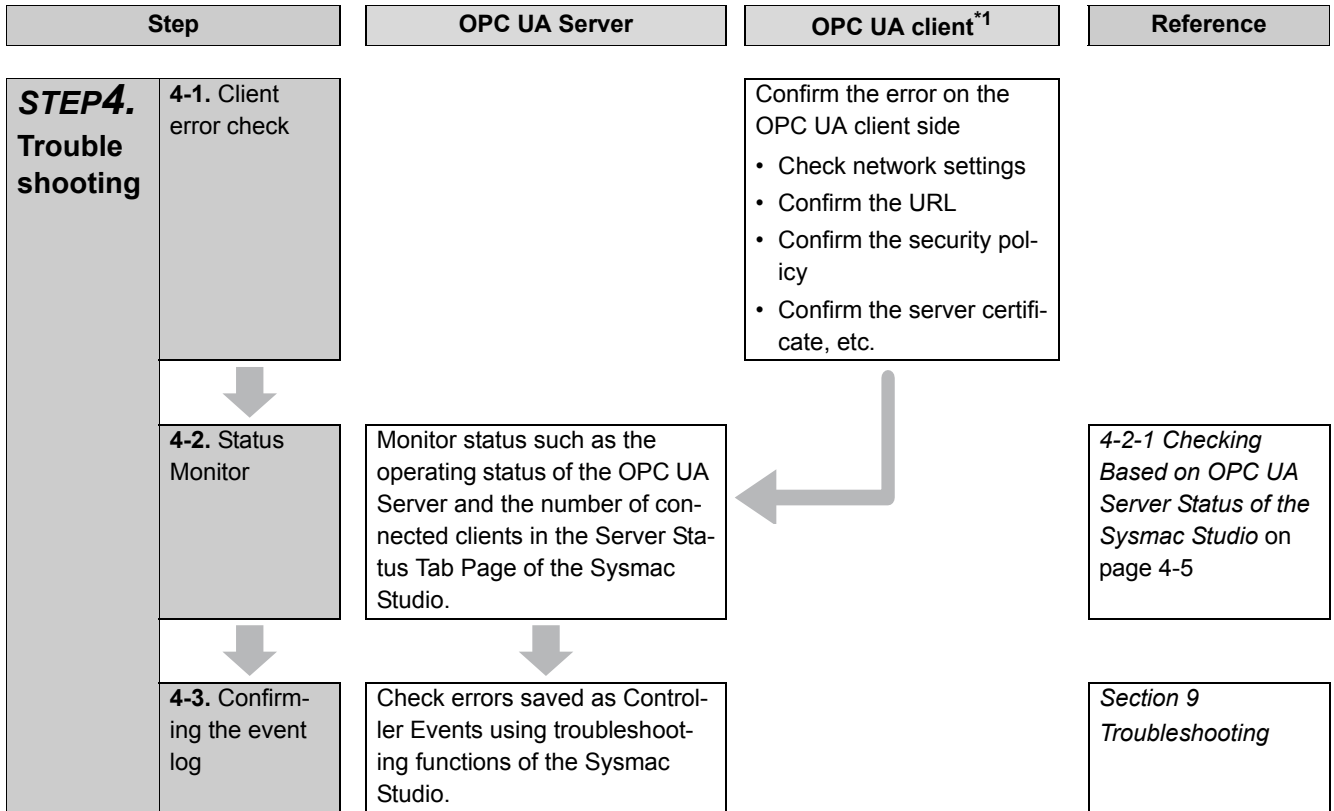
| Step | | OPC UA Server | OPC UA client$^{*1}$ | Reference |
|---|---|---|---|---|
| STEP4. Trouble shooting | 4-1. Client error check | | Confirm the error on the OPC UA client side<br>• Check network settings<br>• Confirm the URL<br>• Confirm the security policy<br>• Confirm the server certificate, etc. | |
| | 4-2. Status Monitor | Monitor status such as the operating status of the OPC UA Server and the number of connected clients in the Server Status Tab Page of the Sysmac Studio. | | 4-2-1 Checking Based on OPC UA Server Status of the Sysmac Studio on page 4-5 |
| | 4-3. Confirming the event log | Check errors saved as Controller Events using troubleshooting functions of the Sysmac Studio. | | Section 9 Troubleshooting |